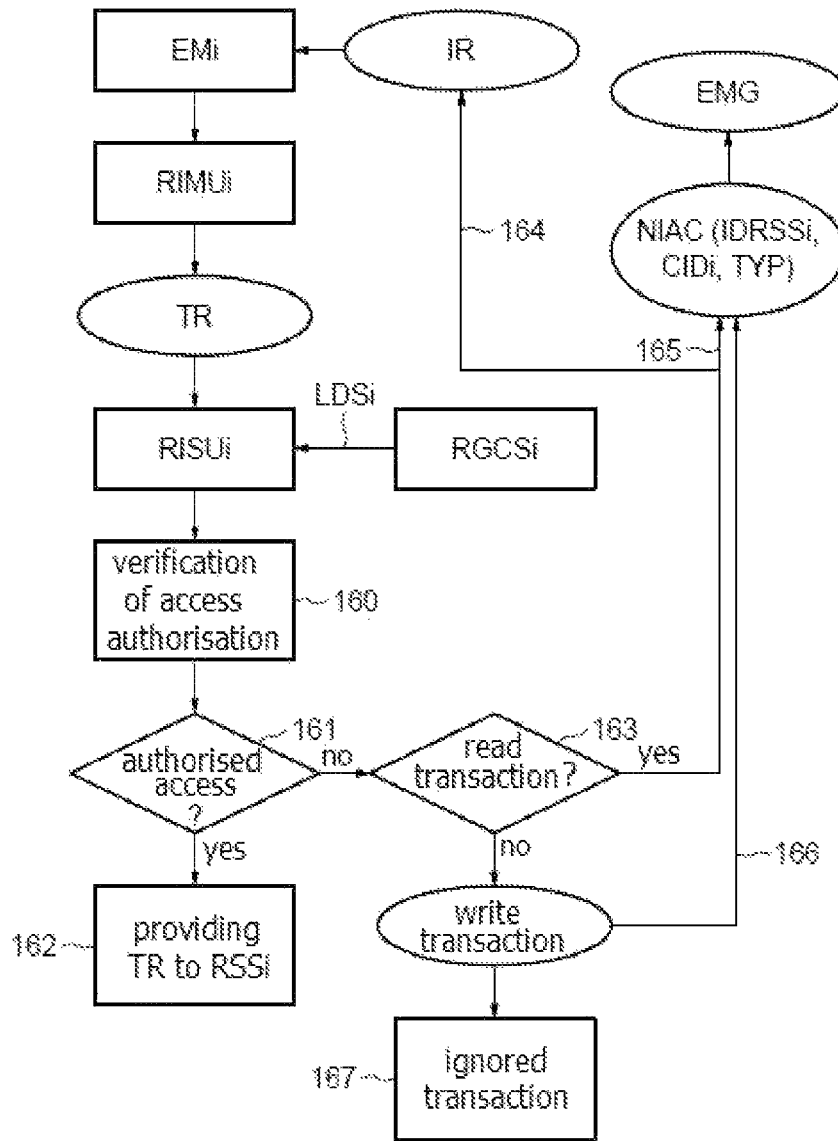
EMi

IR

EMG

RIMUi

164

NIAC (IDRSSi, CIDi, TYP)

TR

165

LDSi

RISUi

RGCSi

verification of access authorisation

160

authorised access ?

161

no

read transaction?

163

yes

yes

no

166

162

providing TR to RSSi

write transaction

167

ignored transaction